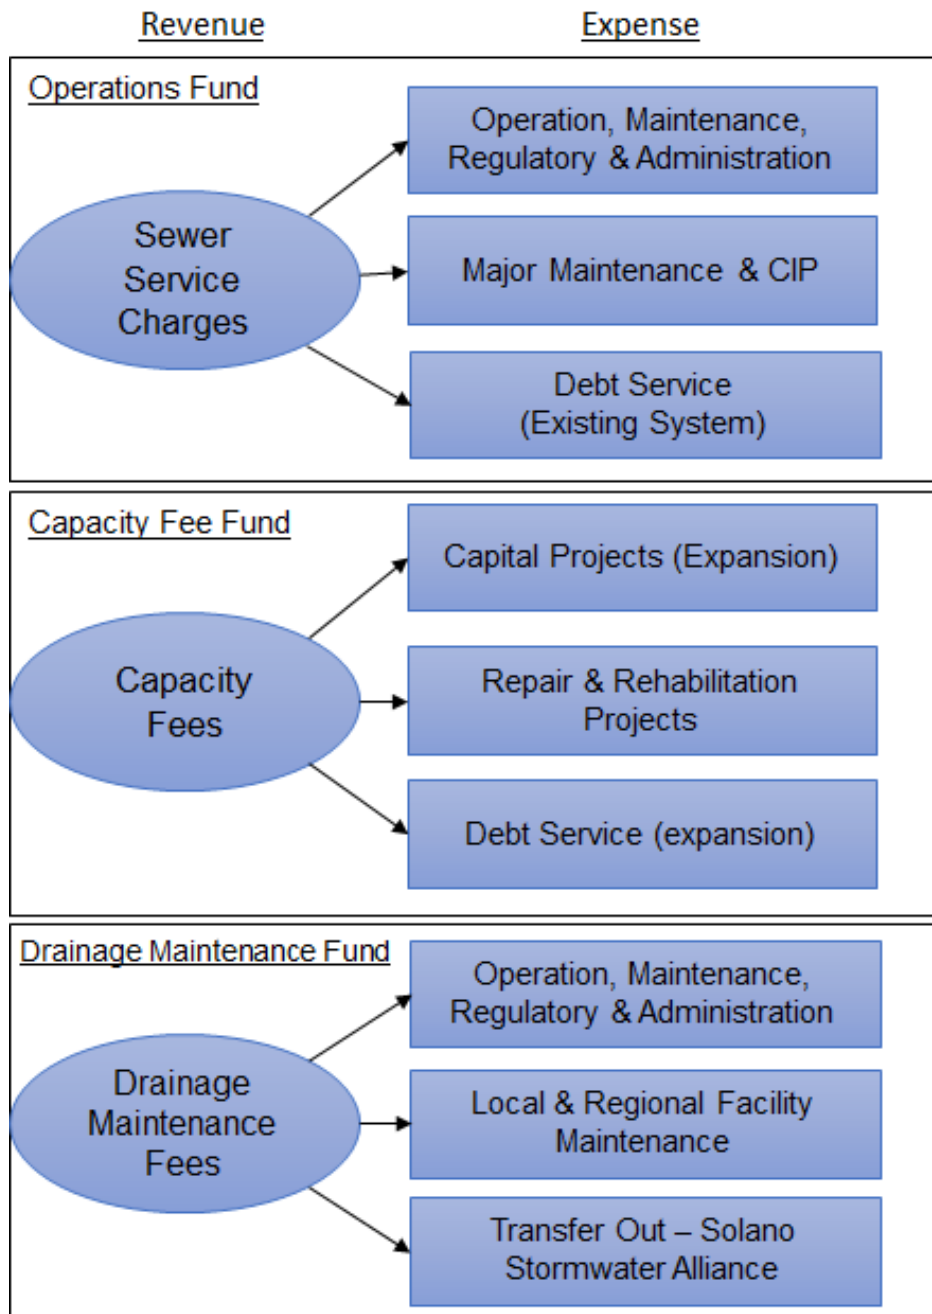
Revenue

Expense

Operations Fund

Sewer Service Charges

Operation, Maintenance, Regulatory & Administration

Major Maintenance & CIP

Debt Service (Existing System)

Capacity Fee Fund

Capacity Fees

Capital Projects (Expansion)

Repair & Rehabilitation Projects

Debt Service (expansion)

Drainage Maintenance Fund

Drainage Maintenance Fees

Operation, Maintenance, Regulatory & Administration

Local & Regional Facility Maintenance

Transfer Out – Solano Stormwater Alliance